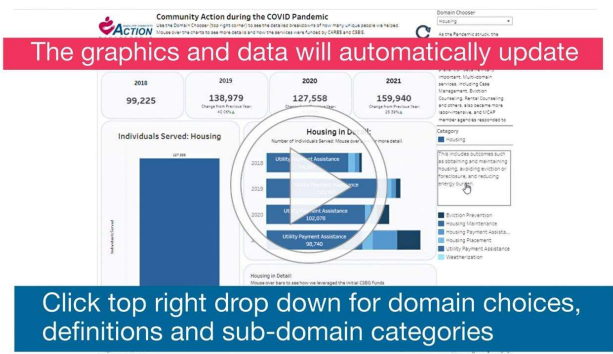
ACTION

Community Action during the COVID Pandemic

Use the Domain Chooser (top right corner) to see the detailed breakdowns of how many unique people we helped. Mouse over the charts to see more details and how the services were funded by CARES and CSBG.

Domain Chooser

Housing

As the Pandemic struck, the

The graphics and data will automatically update

important. Multi-domain services, including Case Management, Eviction Counseling, Rental Counseling and others, also became more labor-intensive, and MCAP member agencies responded to

| 2018 | 2019 | 2020 | 2021 |
|---|---|---|---|
| 99,225 | 138,979 | 127,558 | 159,940 |
| | Change from Previous Year 40.06% | Change from Previous Year | Change from Previous Year 25.39% |

Individuals Served: Housing

Individuals Served

Housing in Detail

Number of Individuals Served: Mouse over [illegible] more detail

2018

2019

2020

Utility Payment Assistance

Utility Payment Assistance

Utility Payment Assistance 102,076

Utility Payment Assistance 98,740

Housing in Detail

Mouse over bars to see how we leveraged the initial CSBG funds

Category

Housing

This includes such as obtaining and maintaining housing, avoiding eviction or foreclosure, and reducing energy burden.

Eviction Prevention

Housing Maintenance

Housing Payment Assista...

Housing Placement

Utility Payment Assistance

Weatherization

Click top right drop down for domain choices, definitions and sub-domain categories